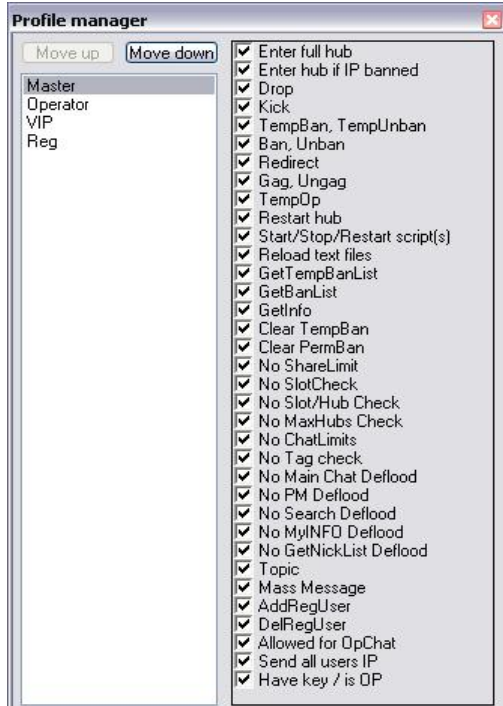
Profile manager

Move up
Move down

Master
Operator
VIP
Reg

Enter full hub
Enter hub if IP banned
Drop
Kick
TempBan, TempUnban
Ban, Unban
Redirect
Gag, Ungag
TempOp
Restart hub
Start/Stop/Restart script(s)
Reload text files
GetTempBanList
GetBanList
GetInfo
Clear TempBan
Clear PermBan
No ShareLimit
No SlotCheck
No Slot/Hub Check
No MaxHubs Check
No ChatLimits
No Tag check
No Main Chat Deflood
No PM Deflood
No Search Deflood
No MyINFO Deflood
No GetNickList Deflood
Topic
Mass Message
AddRegUser
DelRegUser
Allowed for OpChat
Send all users IP
Have key / is OP